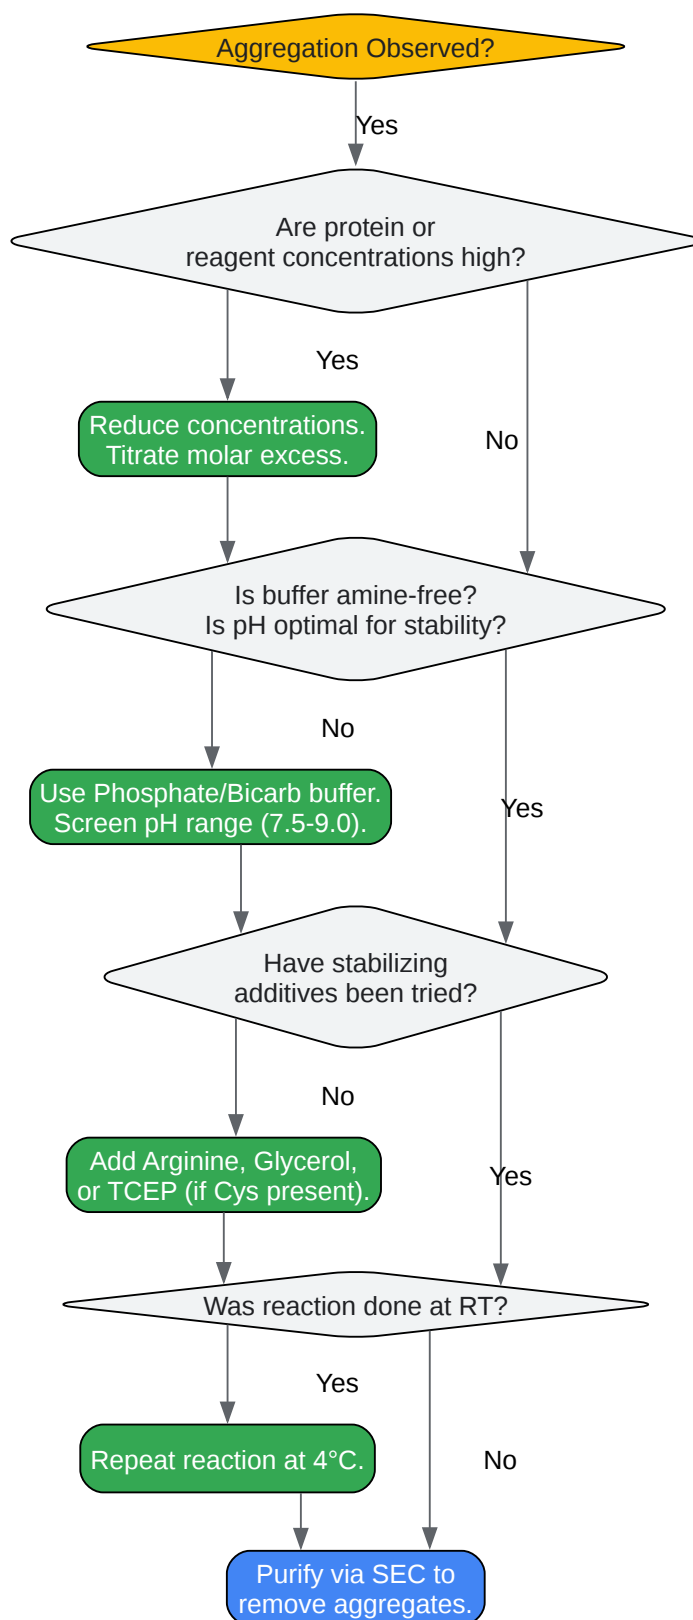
Aggregation Observed?

Yes

Are protein or reagent concentrations high?

Yes

Reduce concentrations. Titrate molar excess.

No

Is buffer amine-free? Is pH optimal for stability?

No

Use Phosphate/Bicarb buffer. Screen pH range (7.5-9.0).

Yes

Have stabilizing additives been tried?

No

Add Arginine, Glycerol, or TCEP (if Cys present).

Yes

Was reaction done at RT?

Yes

Repeat reaction at 4°C.

No

Purify via SEC to remove aggregates.